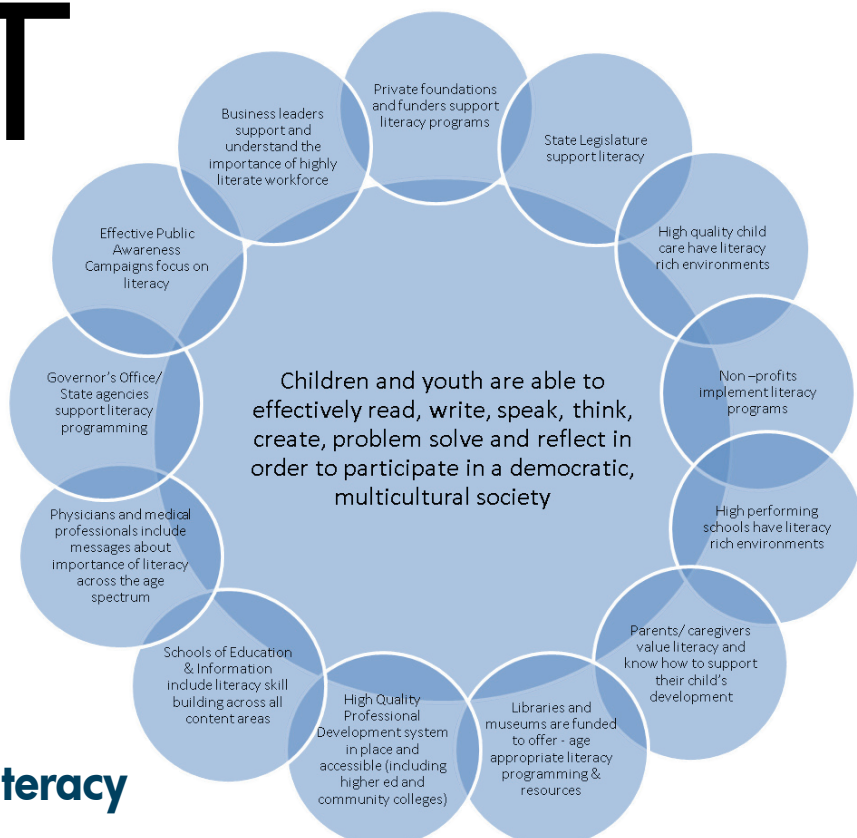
T

Private foundations and funders support literacy programs

State Legislature support literacy

High quality child care have literacy rich environments

Non –profits implement literacy programs

High performing schools have literacy rich environments

Parents/ caregivers value literacy and know how to support their child's development

Libraries and museums are funded to offer - age appropriate literacy programming & resources

High Quality Professional Development system in place and accessible (including higher ed and community colleges)

Schools of Education & Information include literacy skill building across all content areas

Physicians and medical professionals include messages about importance of literacy across the age spectrum

Governor's Office/ State agencies support literacy programming

Effective Public Awareness Campaigns focus on literacy

Business leaders support and understand the importance of highly literate workforce

Children and youth are able to effectively read, write, speak, think, create, problem solve and reflect in order to participate in a democratic, multicultural society

teracy